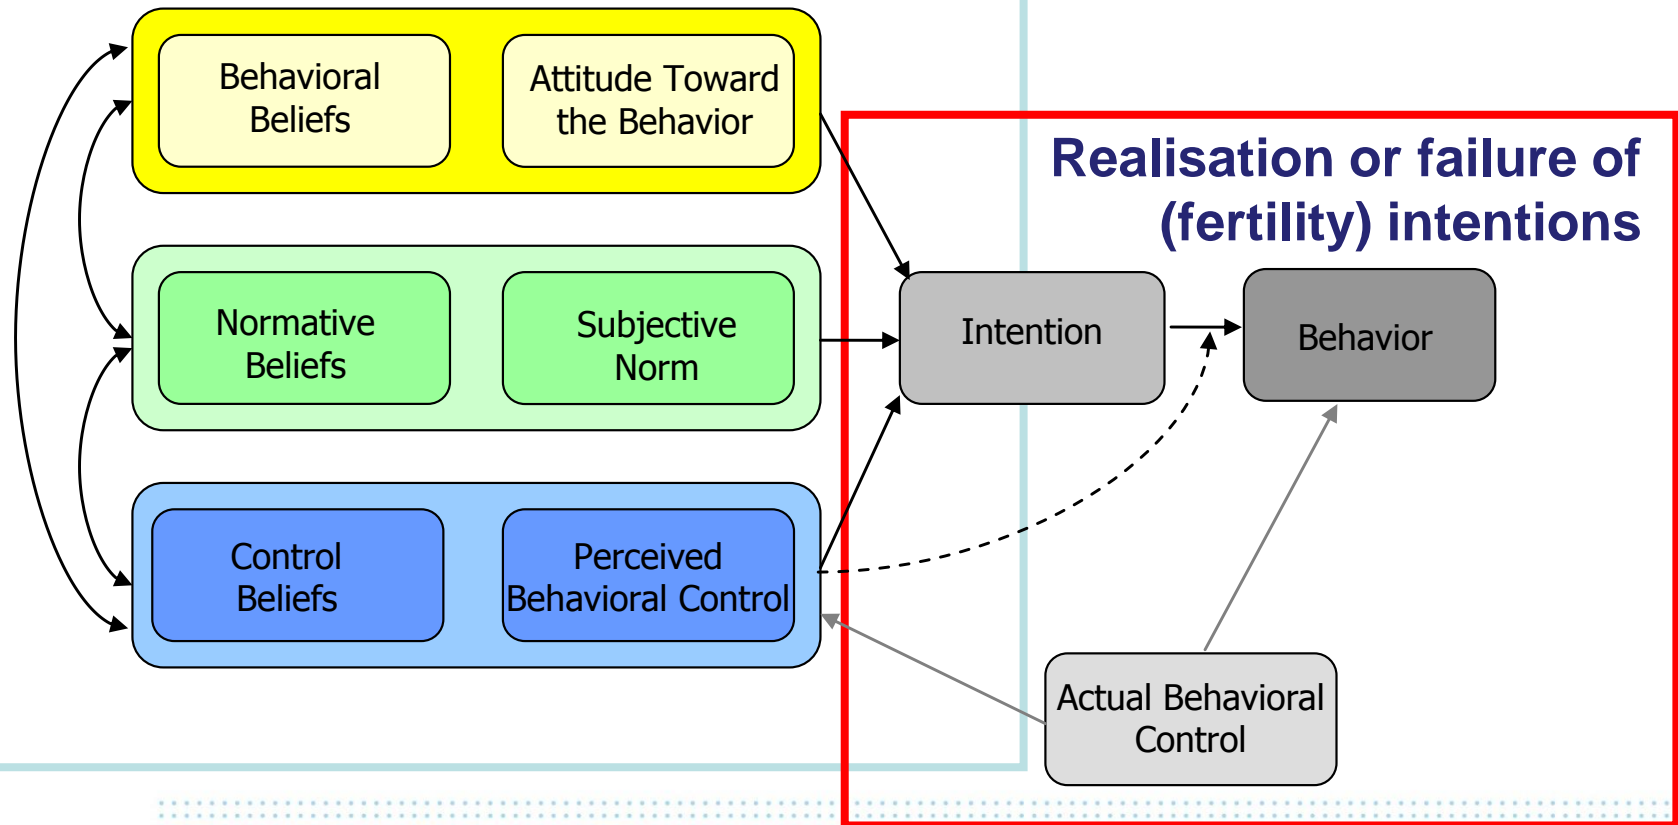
Behavioral Beliefs

Attitude Toward the Behavior

Normative Beliefs

Subjective Norm

Control Beliefs

Perceived Behavioral Control

Realisation or failure of (fertility) intentions

Intention

Behavior

Actual Behavioral Control